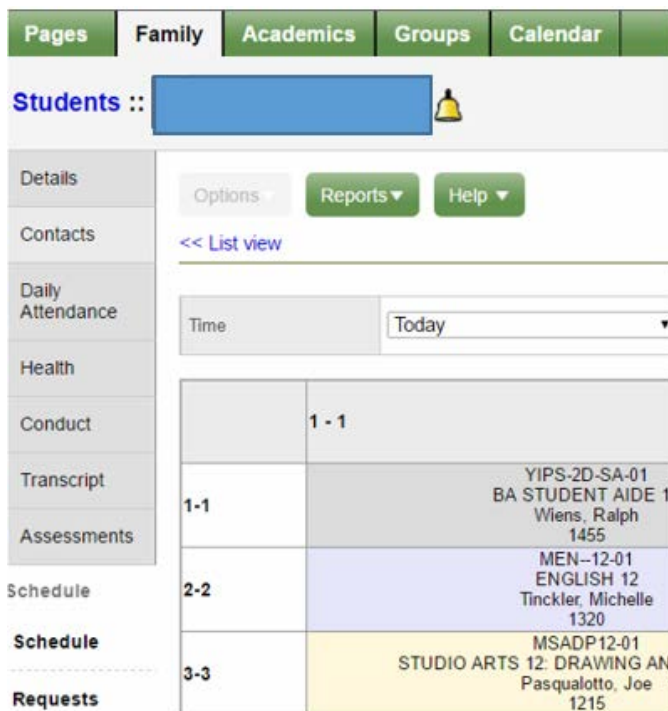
Pages | Family | Academics | Groups | Calendar

Students ::

Details
Contacts
Daily Attendance
Health
Conduct
Transcript
Assessments
Schedule
Schedule
Requests

Options ▾ | Reports ▾ | Help ▾

<< List view

| Time | Today ▾ |
|---|---|

| | 1 - 1 |
|---|---|
| 1-1 | YIPS-2D-SA-01 BA STUDENT AIDE 1 Wiens, Ralph 1455 |
| 2-2 | MEN--12-01 ENGLISH 12 Tinckler, Michelle 1320 |
| 3-3 | MSADP12-01 STUDIO ARTS 12: DRAWING AN Pasqualotto, Joe 1215 |